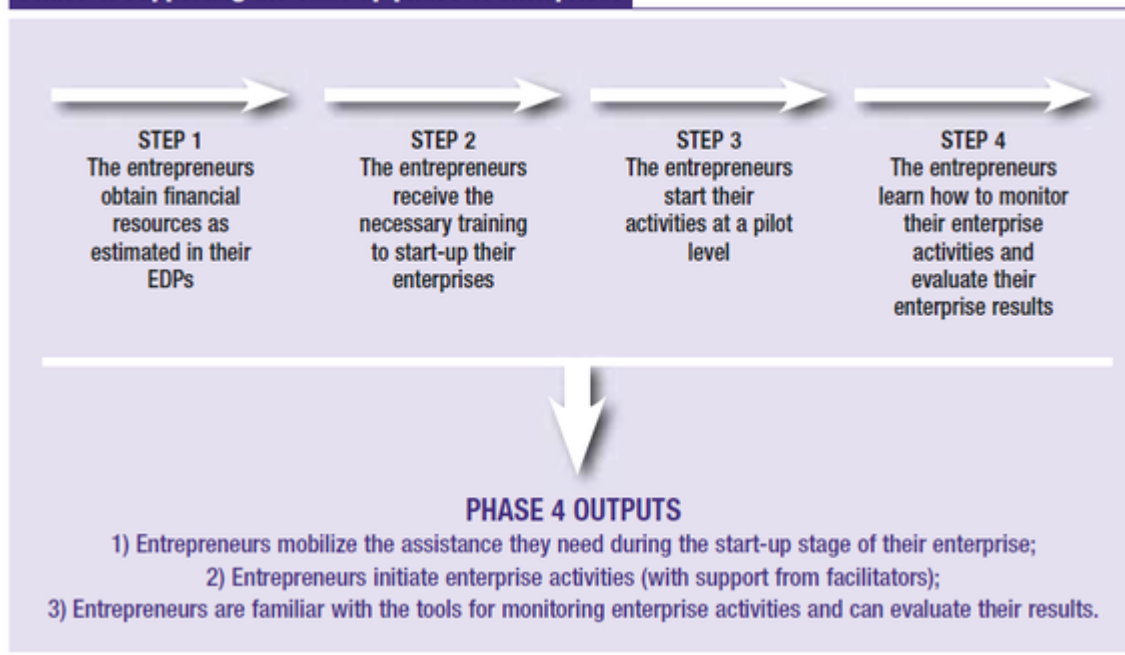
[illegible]

STEP 1
The entrepreneurs obtain financial resources as estimated in their EDPs

STEP 2
The entrepreneurs receive the necessary training to start-up their enterprises

STEP 3
The entrepreneurs start their activities at a pilot level

STEP 4
The entrepreneurs learn how to monitor their enterprise activities and evaluate their enterprise results

PHASE 4 OUTPUTS
1) Entrepreneurs mobilize the assistance they need during the start-up stage of their enterprise;
2) Entrepreneurs initiate enterprise activities (with support from facilitators);
3) Entrepreneurs are familiar with the tools for monitoring enterprise activities and can evaluate their results.